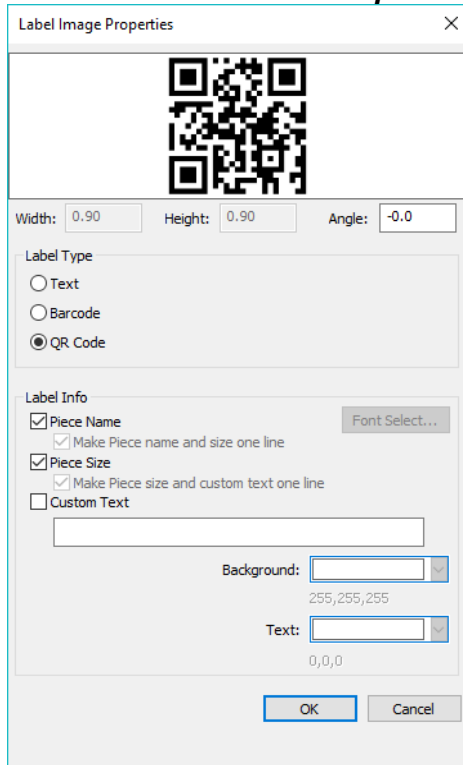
Label Image Properties

Width: 0.90 Height: 0.90 Angle: -0.0

Label Type

Text

Barcode

QR Code

Label Info

Piece Name

Font Select...

Make Piece name and size one line

Piece Size

Make Piece size and custom text one line

Custom Text

Background:

255,255,255

Text:

0,0,0

OK

Cancel